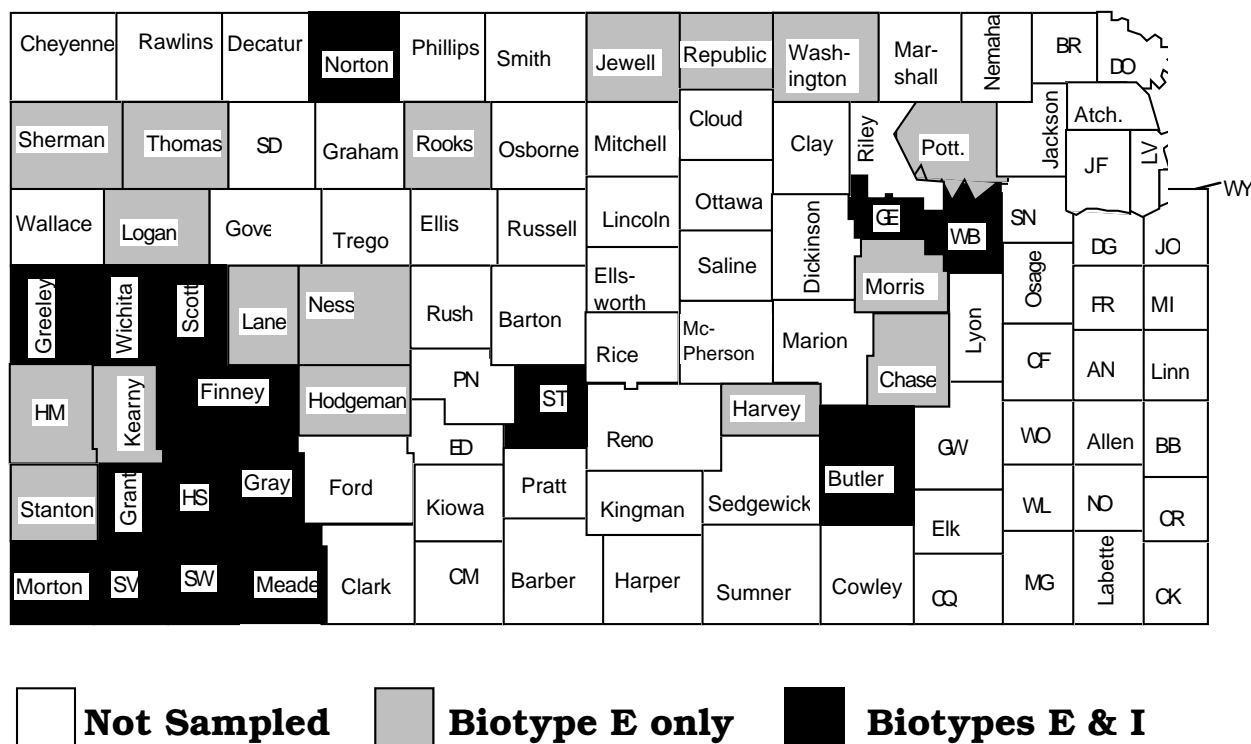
Cheyenne Rawlins Decatur Norton Phillips Smith Jewell Republic Washington Marshall Nemaha BR DO

Sherman Thomas SD Graham Rooks Osborne Mitchell Cloud Clay Riley Pott. Jackson Atch. JF LV

Wallace Logan Gove Trego Ellis Russell Lincoln Ottawa Dickinson GE WB SN WY DG JO

Greeley Wichita Scott Lane Ness Rush Barton Ellsworth Saline Morris Osage FR MI

Lyon McPherson Marion Rice PN ST Chase CF AN Linn

HM Kearny Finney Hodgeman ED Harvey Reno GW WO Allen BB

Stanton Grant HS Gray Ford Kiowa Pratt Kingman Sedgewick Butler WL NO CR Elk

Morton SV SW Meade Clark CM Barber Harper Sumner Cowley CQ MG Labette CK

Not Sampled Biotype E only Biotypes E & I